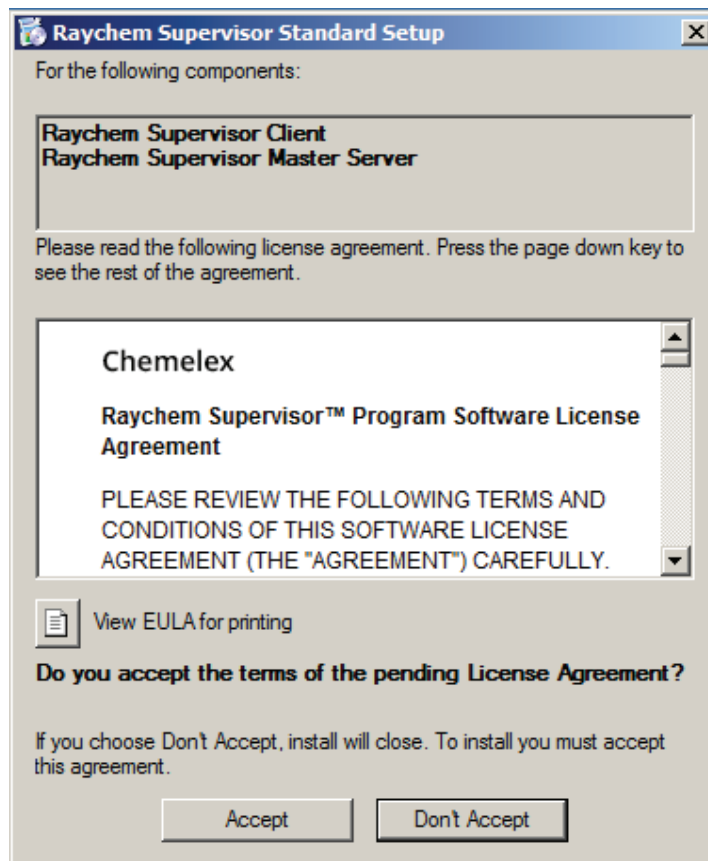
Raychem Supervisor Standard Setup

For the following components:

Raychem Supervisor Client
Raychem Supervisor Master Server

Please read the following license agreement. Press the page down key to see the rest of the agreement.

Chemelex

Raychem Supervisor™ Program Software License Agreement

PLEASE REVIEW THE FOLLOWING TERMS AND CONDITIONS OF THIS SOFTWARE LICENSE AGREEMENT (THE "AGREEMENT") CAREFULLY.

View EULA for printing

Do you accept the terms of the pending License Agreement?

If you choose Don't Accept, install will close. To install you must accept this agreement.

Accept

Don't Accept